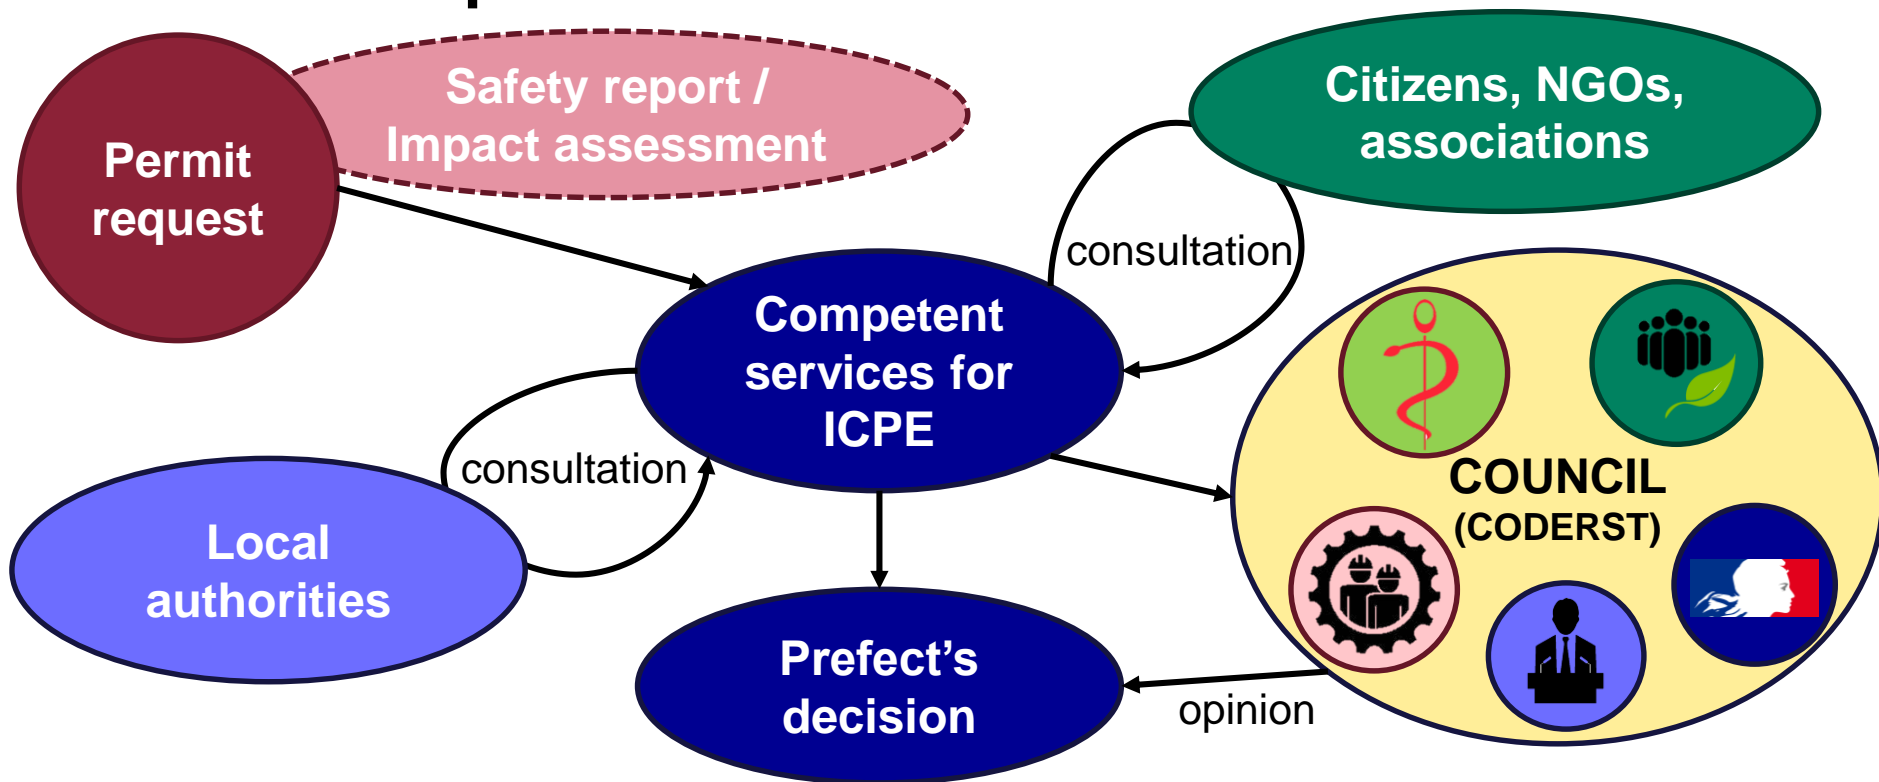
Permit request

Safety report / Impact assessment

Citizens, NGOs, associations

consultation

Competent services for ICPE

consultation

Local authorities

COUNCIL (CODERST)

Prefect’s decision

opinion